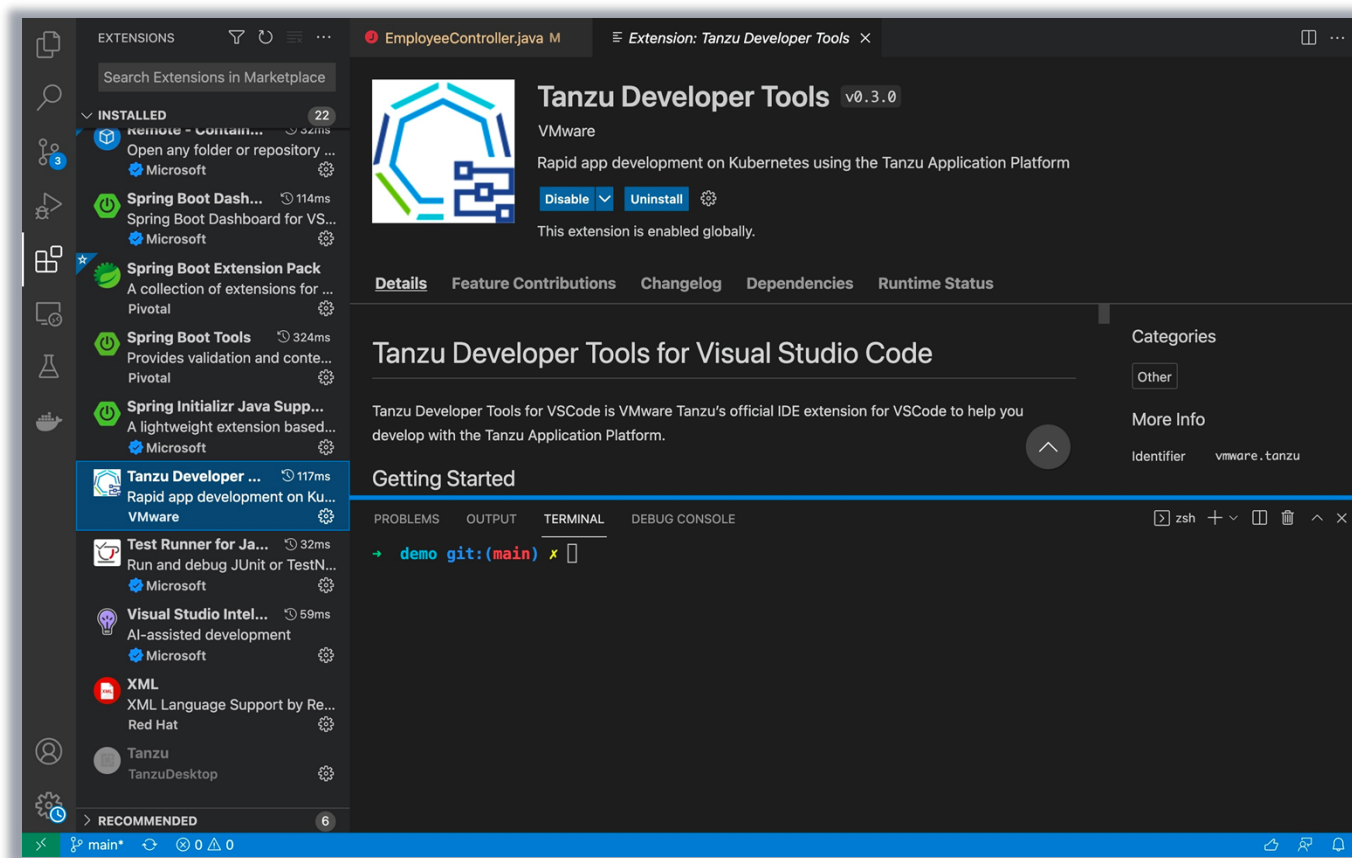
EXTENSIONS

Search Extensions in Marketplace

INSTALLED 22

Remote - Contain... 32ms
Open any folder or repository ...
Microsoft

Spring Boot Dash... 114ms
Spring Boot Dashboard for VS...
Microsoft

Spring Boot Extension Pack
A collection of extensions for ...
Pivotal

Spring Boot Tools 324ms
Provides validation and conte...
Pivotal

Spring Initializr Java Supp...
A lightweight extension based...
Microsoft

Tanzu Developer ... 117ms
Rapid app development on Ku...
VMware

Test Runner for Ja... 32ms
Run and debug JUnit or TestN...
Microsoft

Visual Studio Intel... 59ms
AI-assisted development
Microsoft

XML
XML Language Support by Re...
Red Hat

Tanzu
TanzuDesktop

RECOMMENDED 6

EmployeeController.java M

Extension: Tanzu Developer Tools

Tanzu Developer Tools v0.3.0

VMware

Rapid app development on Kubernetes using the Tanzu Application Platform

Disable Uninstall

This extension is enabled globally.

Details Feature Contributions Changelog Dependencies Runtime Status

Tanzu Developer Tools for Visual Studio Code

Tanzu Developer Tools for VSCode is VMware Tanzu's official IDE extension for VSCode to help you develop with the Tanzu Application Platform.

Getting Started

Categories

Other

More Info

Identifier vmware.tanzu

PROBLEMS OUTPUT TERMINAL DEBUG CONSOLE

zsh

→ demo git:(main) ✗

main* ⊗ 0 ⚠ 0